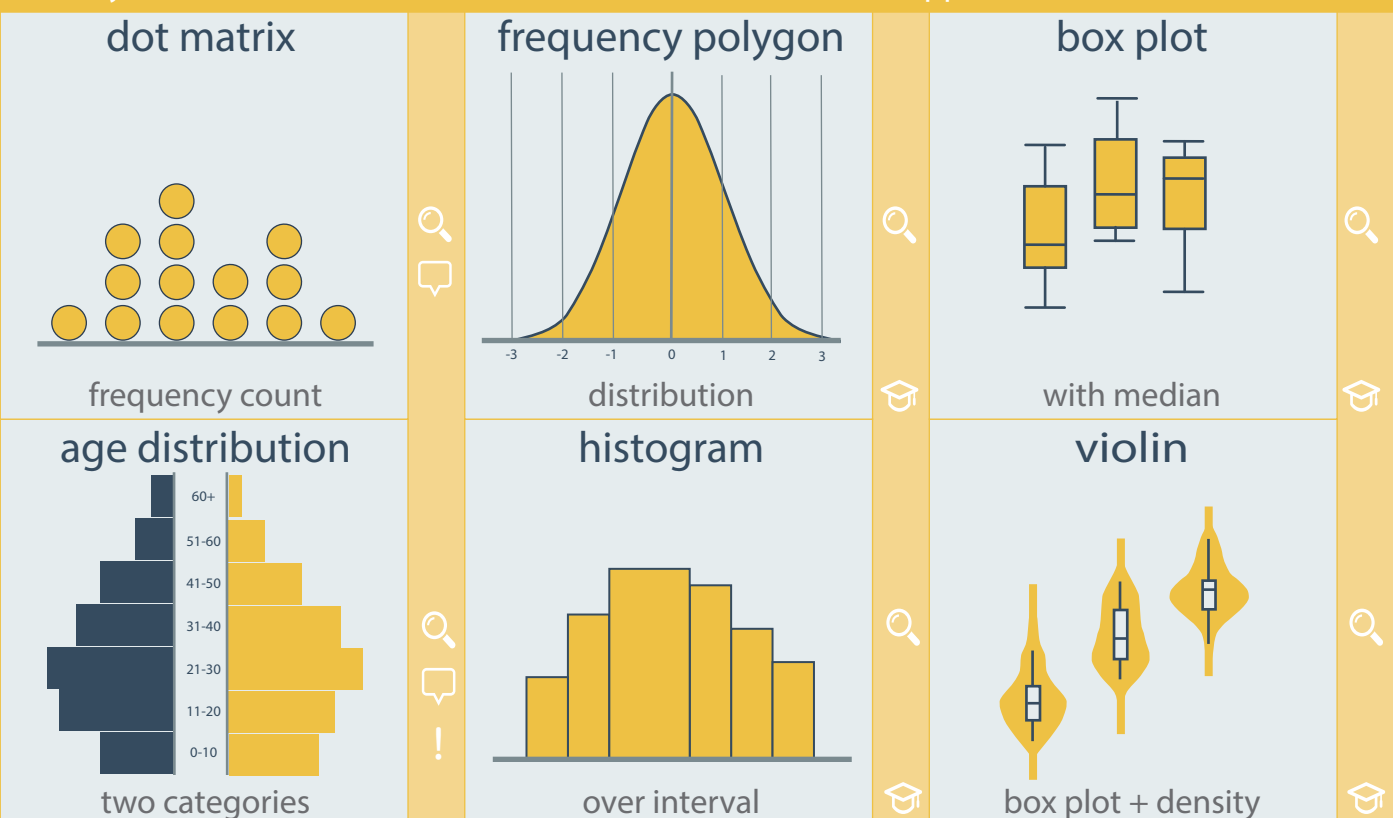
dot matrix

frequency count

frequency polygon

-3 -2 -1 0 1 2 3

distribution

box plot

with median

age distribution

60+
51-60
41-50
31-40
21-30
11-20
0-10

two categories

histogram

over interval

violin

box plot + density